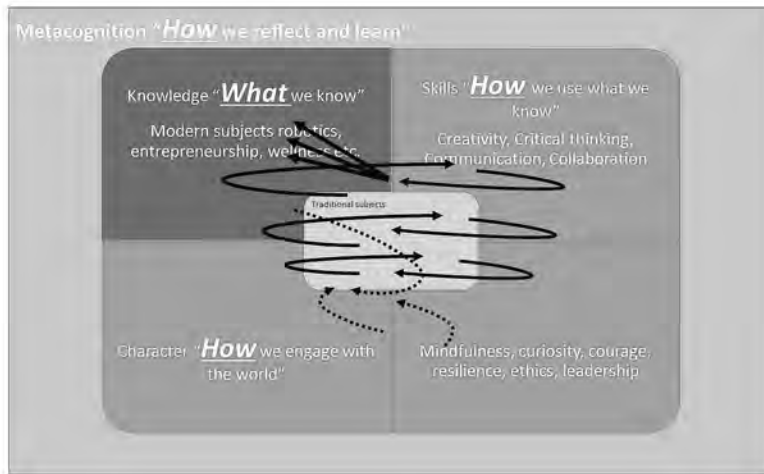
Metacognition "How we reflect and learn"

Knowledge "What we know"

Modern subjects robotics, entrepreneurship, wellness etc.

Skills "How we use what we know"

Creativity, Critical thinking, Communication, Collaboration

Traditional subjects

Character "How we engage with the world"

Mindfulness, curiosity, courage, resilience, ethics, leadership